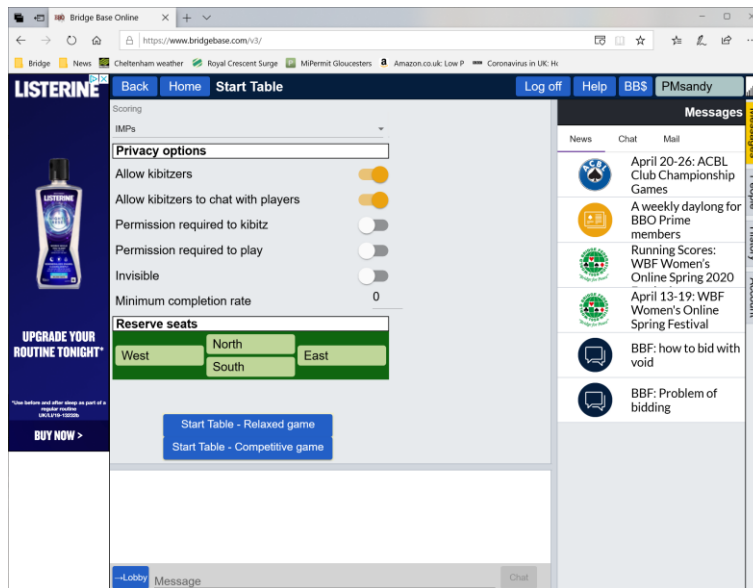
Bridge Base Online

https://www.bridgebase.com/v3/

Bridge News Cheltenham weather Royal Crescent Surge MiPermit Gloucesters Amazon.co.uk: Low P Coronavirus in UK: H

LISTERINE

UPGRADE YOUR ROUTINE TONIGHT*

*Use before and after sleep as part of a regular routine

BUY NOW >

Back Home Start Table

Log off Help BB$ PMsandy

Scoring

IMPs

Privacy options

Allow kibitzers

Allow kibitzers to chat with players

Permission required to kibitz

Permission required to play

Invisible

Minimum completion rate 0

Reserve seats

North

West East

South

Start Table - Relaxed game

Start Table - Competitive game

Lobby Message Chat

Messages

News Chat Mail

April 20-26: ACBL Club Championship Games

A weekly daylong for BBO Prime members

Running Scores: WBF Women's Online Spring 2020

April 13-19: WBF Women's Online Spring Festival

BBF: how to bid with void

BBF: Problem of bidding